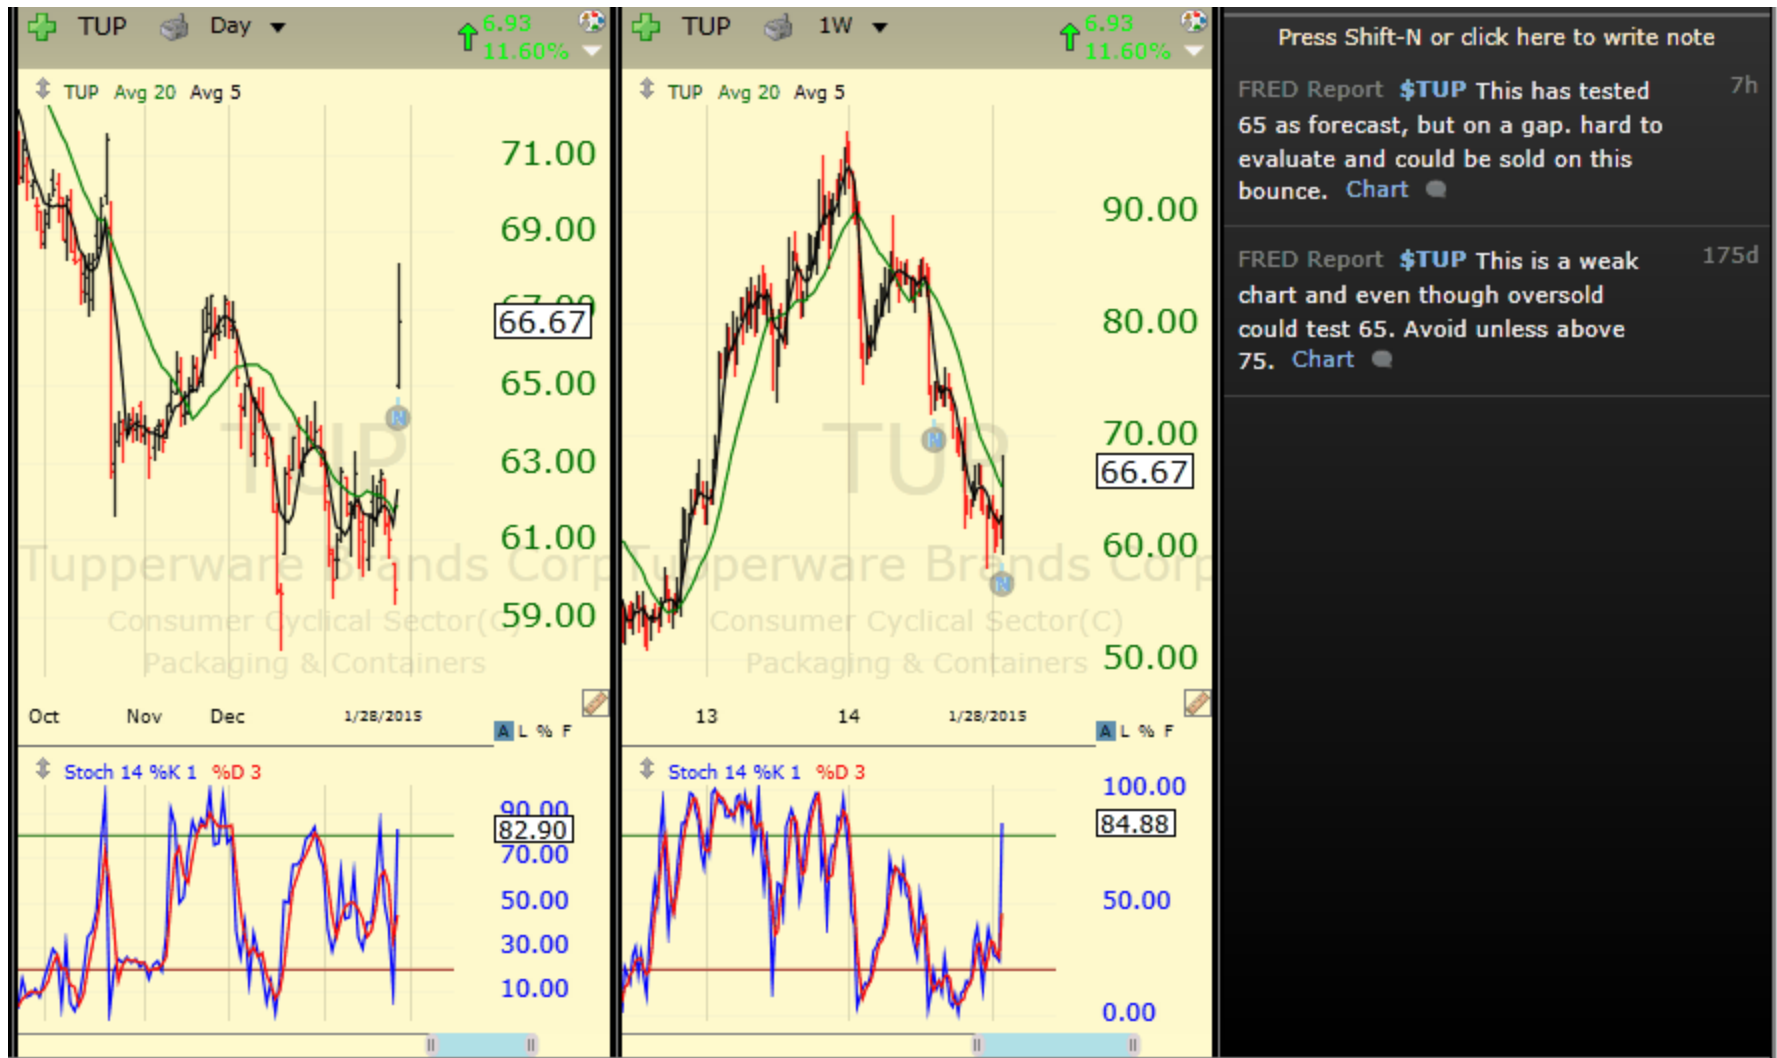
TUP Day 6.93 11.60%

TUP Avg 20 Avg 5

71.00
69.00
66.67
65.00
63.00
61.00
59.00

TUP
Tupperware Brands Corp
Consumer Cyclical Sector(C)
Packaging & Containers

Oct Nov Dec 1/28/2015

A L % F

Stoch 14 %K 1 %D 3

90.00
82.90
70.00
50.00
30.00
10.00

TUP 1W 6.93 11.60%

TUP Avg 20 Avg 5

90.00
80.00
70.00
66.67
60.00
50.00

TUP
Tupperware Brands Corp
Consumer Cyclical Sector(C)
Packaging & Containers

13 14 1/28/2015

A L % F

Stoch 14 %K 1 %D 3

100.00
84.88
50.00
0.00

Press Shift-N or click here to write note

FRED Report $TUP This has tested 65 as forecast, but on a gap. hard to evaluate and could be sold on this bounce. Chart 7h

FRED Report $TUP This is a weak chart and even though oversold could test 65. Avoid unless above 75. Chart 175d